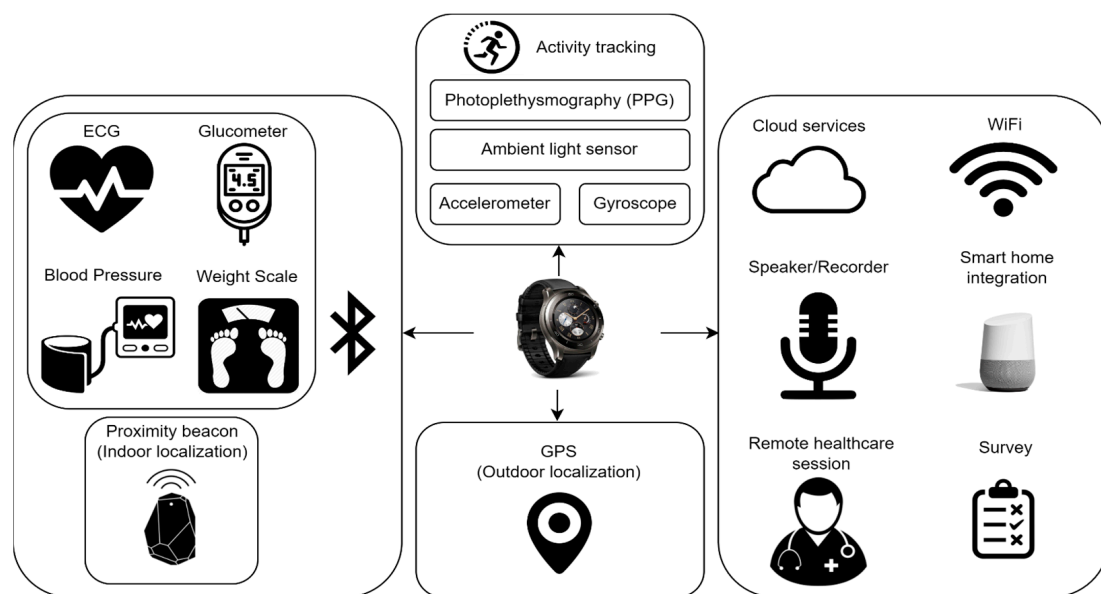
Activity tracking

Photoplethysmography (PPG)

Ambient light sensor

Accelerometer

Gyroscope

ECG

Glucometer

4.5

Blood Pressure

Weight Scale

Proximity beacon (Indoor localization)

GPS (Outdoor localization)

Cloud services

WiFi

Speaker/Recorder

Smart home integration

Remote healthcare session

Survey